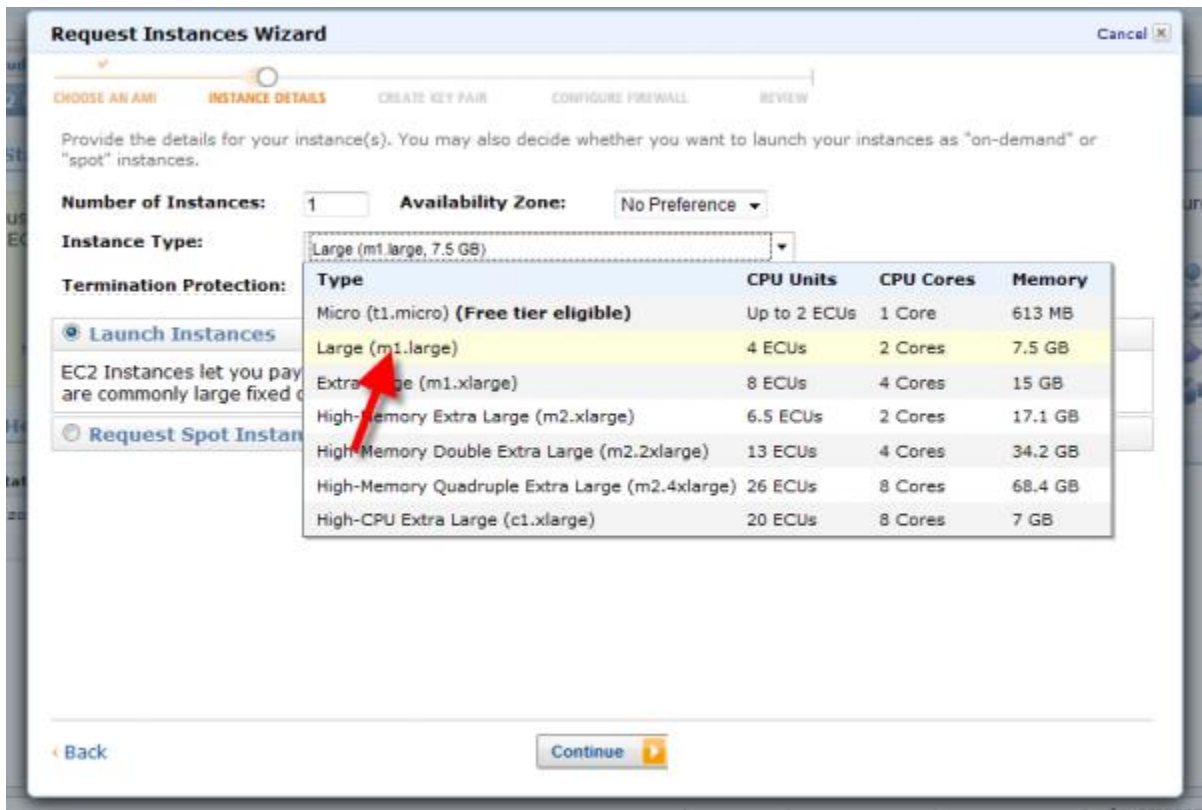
Request Instances Wizard

Cancel

CHOOSE AN AMI INSTANCE DETAILS CREATE KEY PAIR CONFIGURE FIREWALL REVIEW

Provide the details for your instance(s). You may also decide whether you want to launch your instances as "on-demand" or "spot" instances.

Number of Instances: 1 Availability Zone: No Preference

Instance Type: Large (m1.large, 7.5 GB)

Termination Protection:

| Type | CPU Units | CPU Cores | Memory |
|---|---|---|---|
| Micro (t1.micro) **(Free tier eligible)** | Up to 2 ECUs | 1 Core | 613 MB |
| Large (m1.large) | 4 ECUs | 2 Cores | 7.5 GB |
| Extra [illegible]ge (m1.xlarge) | 8 ECUs | 4 Cores | 15 GB |
| High-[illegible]emory Extra Large (m2.xlarge) | 6.5 ECUs | 2 Cores | 17.1 GB |
| High-Memory Double Extra Large (m2.2xlarge) | 13 ECUs | 4 Cores | 34.2 GB |
| High-Memory Quadruple Extra Large (m2.4xlarge) | 26 ECUs | 8 Cores | 68.4 GB |
| High-CPU Extra Large (c1.xlarge) | 20 ECUs | 8 Cores | 7 GB |

Launch Instances

EC2 Instances let you pay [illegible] are commonly large fixed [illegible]

Request Spot Instan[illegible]

Back

Continue